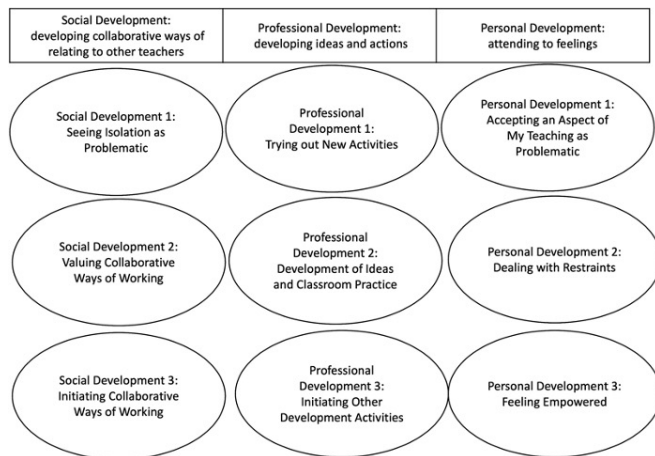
| Social Development: developing collaborative ways of relating to other teachers | Professional Development: developing ideas and actions | Personal Development: attending to feelings |
|---|---|---|

Social Development 1: Seeing Isolation as Problematic

Social Development 2: Valuing Collaborative Ways of Working

Social Development 3: Initiating Collaborative Ways of Working

Professional Development 1: Trying out New Activities

Professional Development 2: Development of Ideas and Classroom Practice

Professional Development 3: Initiating Other Development Activities

Personal Development 1: Accepting an Aspect of My Teaching as Problematic

Personal Development 2: Dealing with Restraints

Personal Development 3: Feeling Empowered